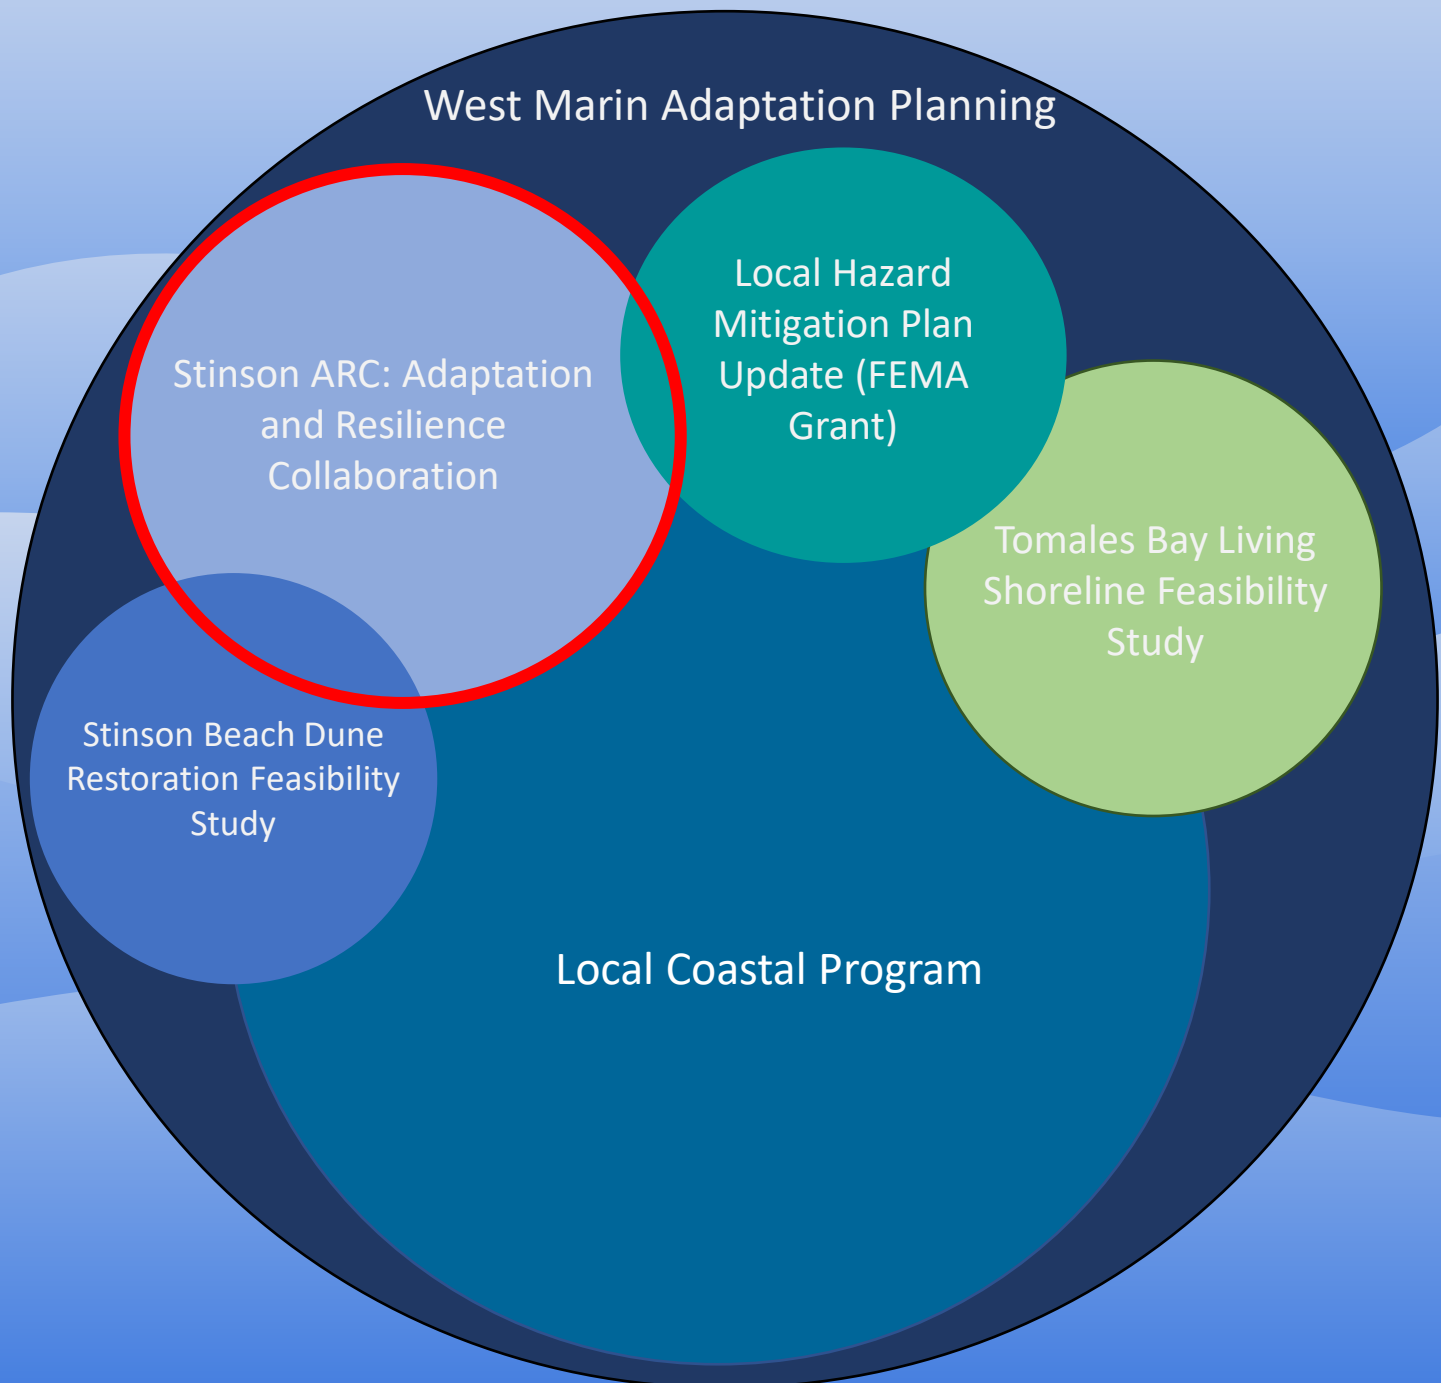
West Marin Adaptation Planning

Stinson ARC: Adaptation and Resilience Collaboration

Local Hazard Mitigation Plan Update (FEMA Grant)

Tomales Bay Living Shoreline Feasibility Study

Stinson Beach Dune Restoration Feasibility Study

Local Coastal Program